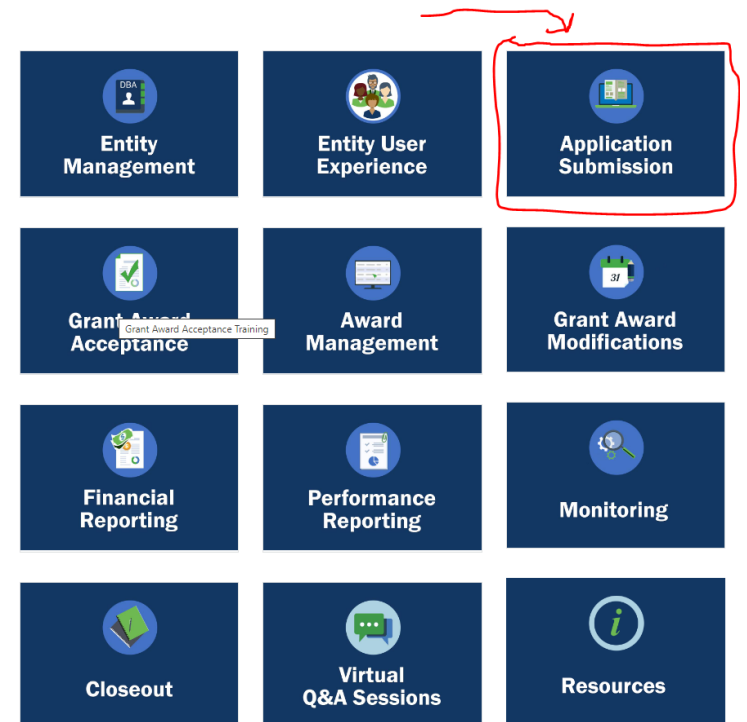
DBA

Entity Management

Entity User Experience

Application Submission

Grant Award Acceptance

Grant Award Acceptance Training

Award Management

31

Grant Award Modifications

Financial Reporting

Performance Reporting

Monitoring

Closeout

Virtual Q&A Sessions

i

Resources